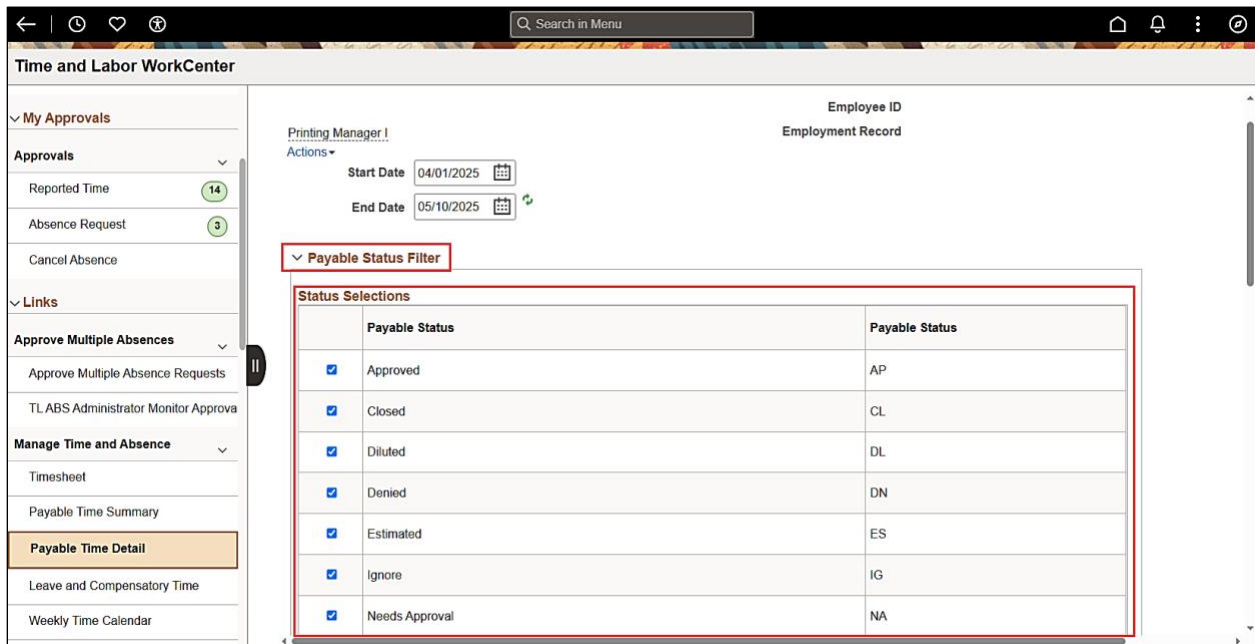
Search in Menu

Time and Labor WorkCenter

My Approvals

Approvals

Reported Time 14

Absence Request 3

Cancel Absence

Links

Approve Multiple Absences

Approve Multiple Absence Requests

TL ABS Administrator Monitor Approva

Manage Time and Absence

Timesheet

Payable Time Summary

Payable Time Detail

Leave and Compensatory Time

Weekly Time Calendar

Employee ID

Printing Manager I

Employment Record

Actions

Start Date 04/01/2025

End Date 05/10/2025

Payable Status Filter

Status Selections

| | Payable Status | Payable Status |
|---|---|---|
| ☑ | Approved | AP |
| ☑ | Closed | CL |
| ☑ | Diluted | DL |
| ☑ | Denied | DN |
| ☑ | Estimated | ES |
| ☑ | Ignore | IG |
| ☑ | Needs Approval | NA |